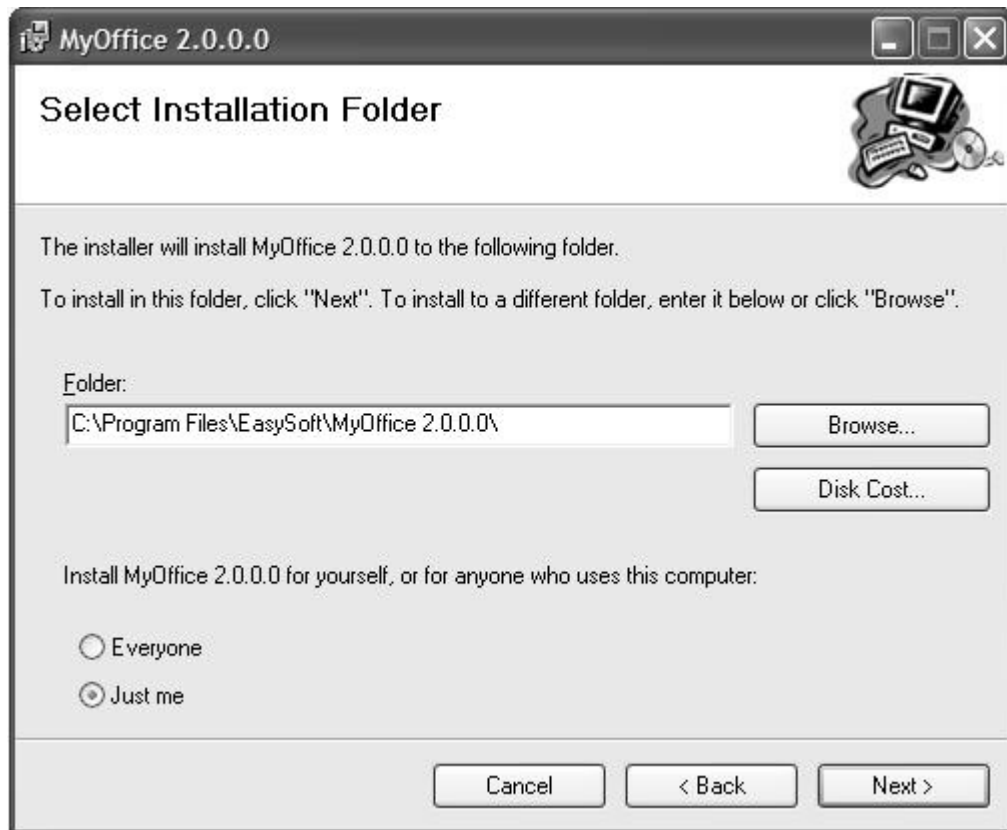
MyOffice 2.0.0.0

Select Installation Folder

The installer will install MyOffice 2.0.0.0 to the following folder.

To install in this folder, click "Next". To install to a different folder, enter it below or click "Browse".

Folder:

C:\Program Files\EasySoft\MyOffice 2.0.0.0\

Browse...

Disk Cost...

Install MyOffice 2.0.0.0 for yourself, or for anyone who uses this computer:

Everyone

Just me

Cancel

< Back

Next >